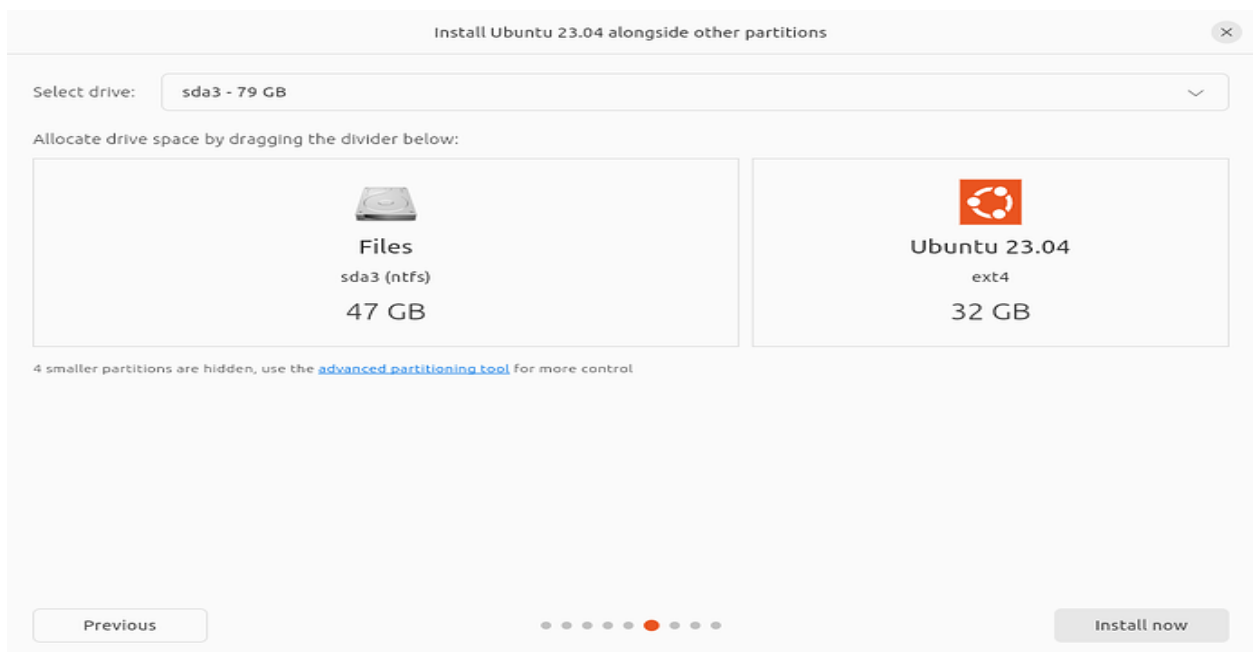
Install Ubuntu 23.04 alongside other partitions

×

Select drive: sda3 - 79 GB

Allocate drive space by dragging the divider below:

Files
sda3 (ntfs)
47 GB

Ubuntu 23.04
ext4
32 GB

4 smaller partitions are hidden, use the advanced partitioning tool for more control

Previous

Install now